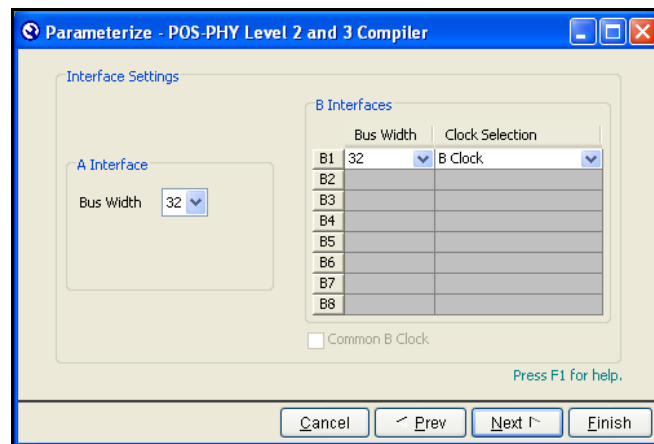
Parameterize - POS-PHY Level 2 and 3 Compiler

Interface Settings

A Interface

Bus Width 32

B Interfaces

| | Bus Width | Clock Selection |
|---|---|---|
| B1 | 32 | B Clock |
| B2 | | |
| B3 | | |
| B4 | | |
| B5 | | |
| B6 | | |
| B7 | | |
| B8 | | |

Common B Clock

Press F1 for help.

Cancel | < Prev | Next > | Finish